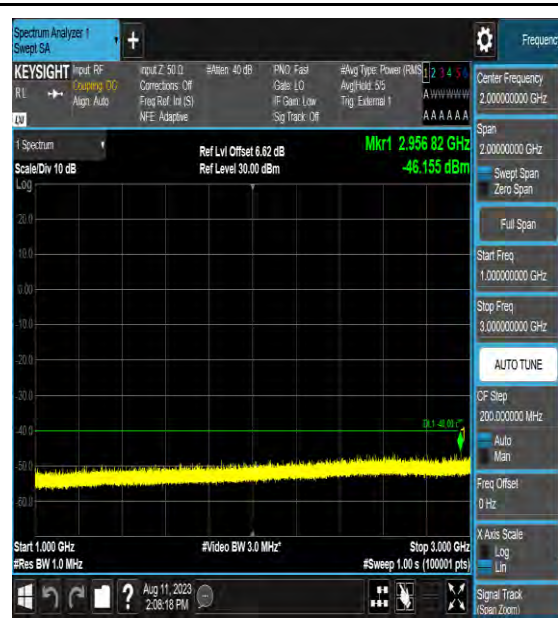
Spectrum Analyzer 1
Swept SA

Frequenc

KEYSIGHT Input: RF
Coupling: DC
Align: Auto

Input Z: 50 Ω
Corrections: Off
Freq Ref: Int (S)
NFE: Adaptive

#Atten: 40 dB

PNO: Fast
Gate: LO
IF Gain: Low
Sig Track: Off

#Avg Type: Power (RMS)
Avg|Hold: 5/5
Trig: External 1

1 2 3 4 5 6
A WWWWW
A A A A A A

RL
LXI

1 Spectrum

Scale/Div 10 dB
Log

Ref Lvl Offset 6.62 dB
Ref Level 30.00 dBm

Mkr1 2.956 82 GHz
-46.155 dBm

20.0
10.0
0.00
-10.0
-20.0
-30.0
-40.0
-50.0
-60.0

DL1 -40.00

Start 1.000 GHz
#Res BW 1.0 MHz

#Video BW 3.0 MHz*

Stop 3.000 GHz
#Sweep 1.00 s (100001 pts)

Center Frequency
2.000000000 GHz

Span
2.000000000 GHz
Swept Span
Zero Span

Full Span

Start Freq
1.000000000 GHz

Stop Freq
3.000000000 GHz

AUTO TUNE

CF Step
200.000000 MHz
Auto
Man

Freq Offset
0 Hz

X Axis Scale
Log
Lin

Signal Track
(Span Zoom)

Aug 11, 2023
2:08:18 PM